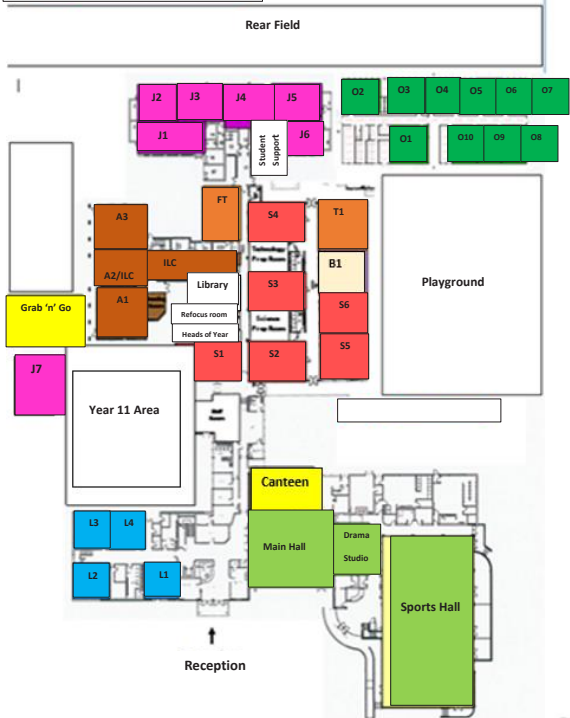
Rear Field

J2
J3
J4
J5
J1
Student Support
J6

O2
O3
O4
O5
O6
O7
O1
O10
O9
O8

A3
FT
S4
T1
Technology Prep Room
B1
A2/ILC
ILC
Library
S3
Science Prep Room
S6
Grab 'n' Go
A1
Refocus room
Heads of Year
S5
Playground
S1
S2

J7
Year 11 Area
Staff Room

Canteen
L3
L4
Main Hall
Drama Studio
L2
L1
Sports Hall

Reception